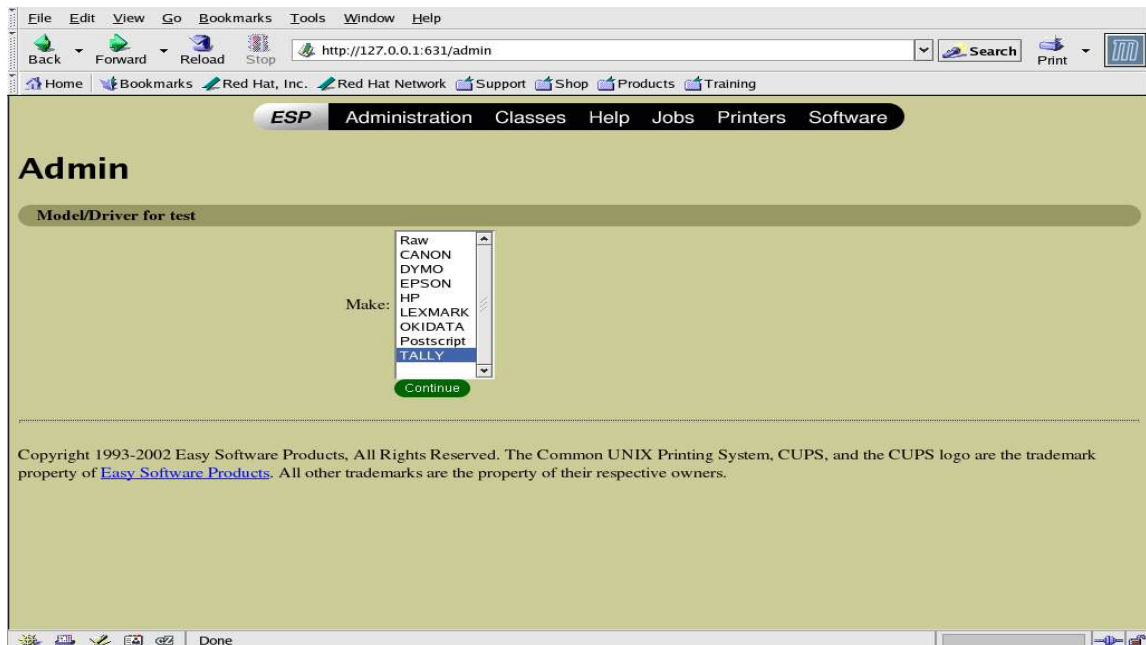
File Edit View Go Bookmarks Tools Window Help

Back Forward Reload Stop http://127.0.0.1:631/admin Search Print

Home Bookmarks Red Hat, Inc. Red Hat Network Support Shop Products Training

ESP Administration Classes Help Jobs Printers Software

Admin

Model/Driver for test

Make: Raw
CANON
DYMO
EPSON
HP
LEXMARK
OKIDATA
Postscript
TALLY

Continue

Copyright 1993-2002 Easy Software Products, All Rights Reserved. The Common UNIX Printing System, CUPS, and the CUPS logo are the trademark property of Easy Software Products. All other trademarks are the property of their respective owners.

Done